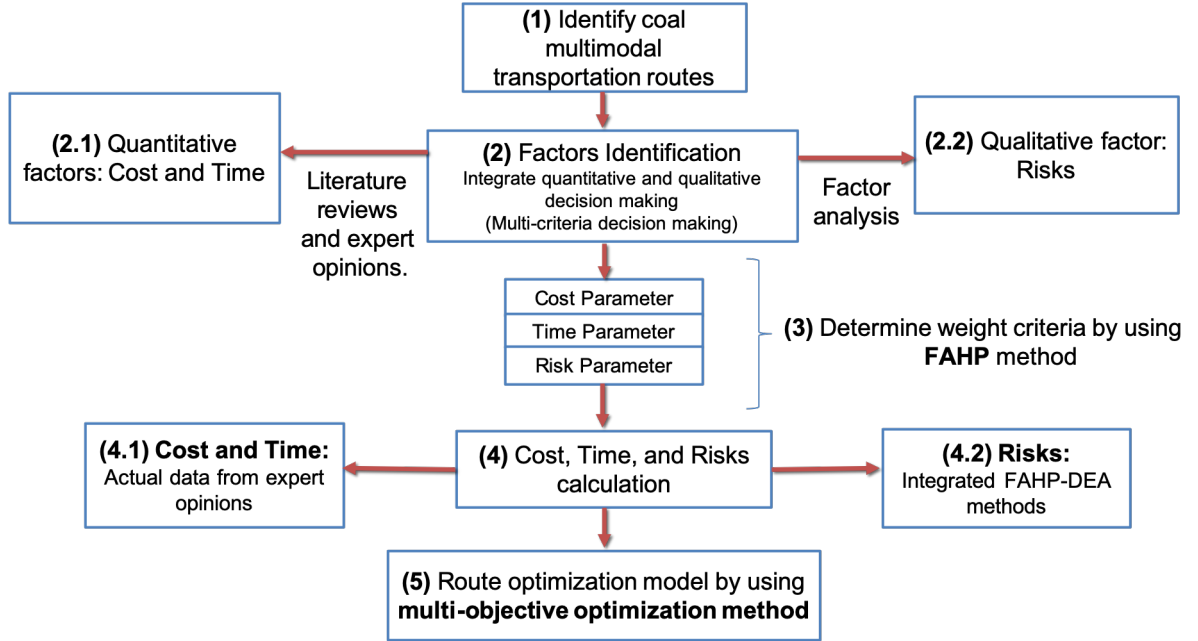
(1) Identify coal multimodal transportation routes

(2.1) Quantitative factors: Cost and Time

(2) Factors Identification
Integrate quantitative and qualitative decision making
(Multi-criteria decision making)

(2.2) Qualitative factor: Risks

Literature reviews and expert opinions.

Factor analysis

Cost Parameter
Time Parameter
Risk Parameter

(3) Determine weight criteria by using FAHP method

(4.1) Cost and Time:
Actual data from expert opinions

(4) Cost, Time, and Risks calculation

(4.2) Risks:
Integrated FAHP-DEA methods

(5) Route optimization model by using multi-objective optimization method